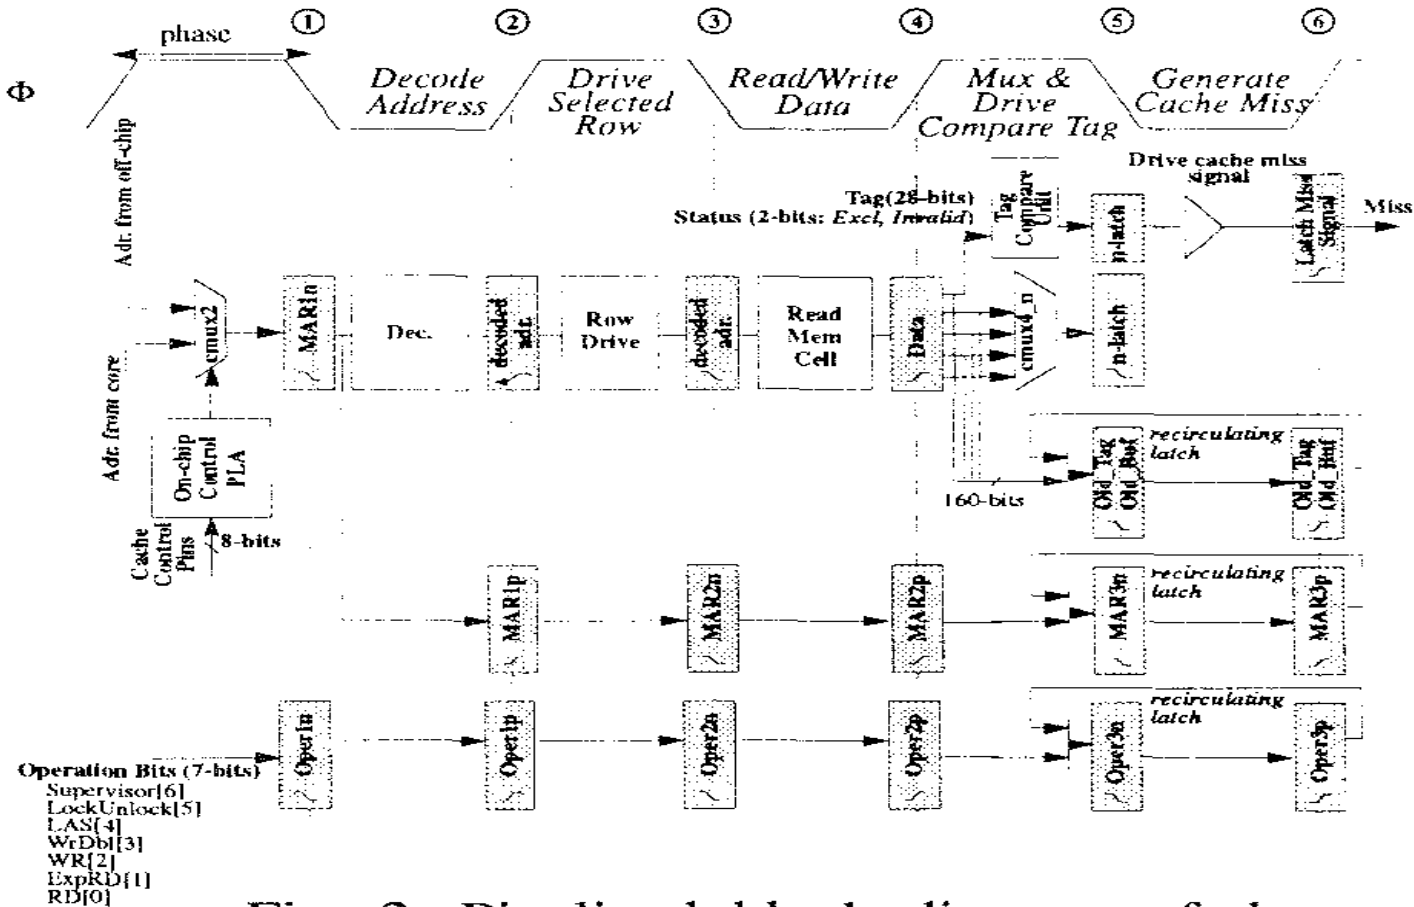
phase

①

②

③

④

⑤

⑥

Φ

Decode Address

Drive Selected Row

Read/Write Data

Mux & Drive Compare Tag

Generate Cache Miss

Adr. from off-chip

Drive cache miss signal

Tag(28-bits)

Status (2-bits: Excl, Invalid)

Tag Compare Unit

n-latch

Latch Miss Signal

Miss

cmux2

MAR1n

Dec.

decoded adr.

Row Drive

decoded adr.

Read Mem Cell

Data

cmux4_n

n-latch

Adr. from core

On-chip Control PLA

recirculating latch

Old_Tag Old_Buf

Old_Tag Old_Buf

160-bits

Cache Control Pins

8-bits

MAR1p

MAR2n

MAR2p

recirculating latch

MAR3n

MAR3p

Oper1n

Oper1p

Oper2n

Oper2p

recirculating latch

Oper3n

Oper3p

Operation Bits (7-bits)
Supervisor[6]
LockUnlock[5]
LAS[4]
WrDbl[3]
WR[2]
ExpRD[1]
RD[0]

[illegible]